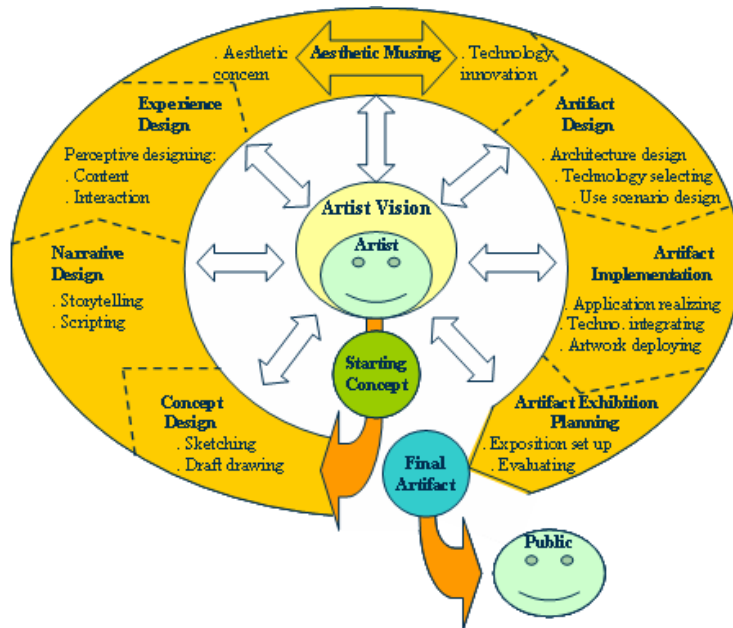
. Aesthetic concern

Aesthetic Musing

. Technology innovation

Experience Design

Perceptive designing:
. Content
. Interaction

Artifact Design

. Architecture design
. Technology selecting
. Use scenario design

Artist Vision

Artist

Narrative Design

. Storytelling
. Scripting

Artifact Implementation

. Application realizing
. Techno. integrating
. Artwork deploying

Starting Concept

Concept Design

. Sketching
. Draft drawing

Artifact Exhibition Planning

. Exposition set up
. Evaluating

Final Artifact

Public